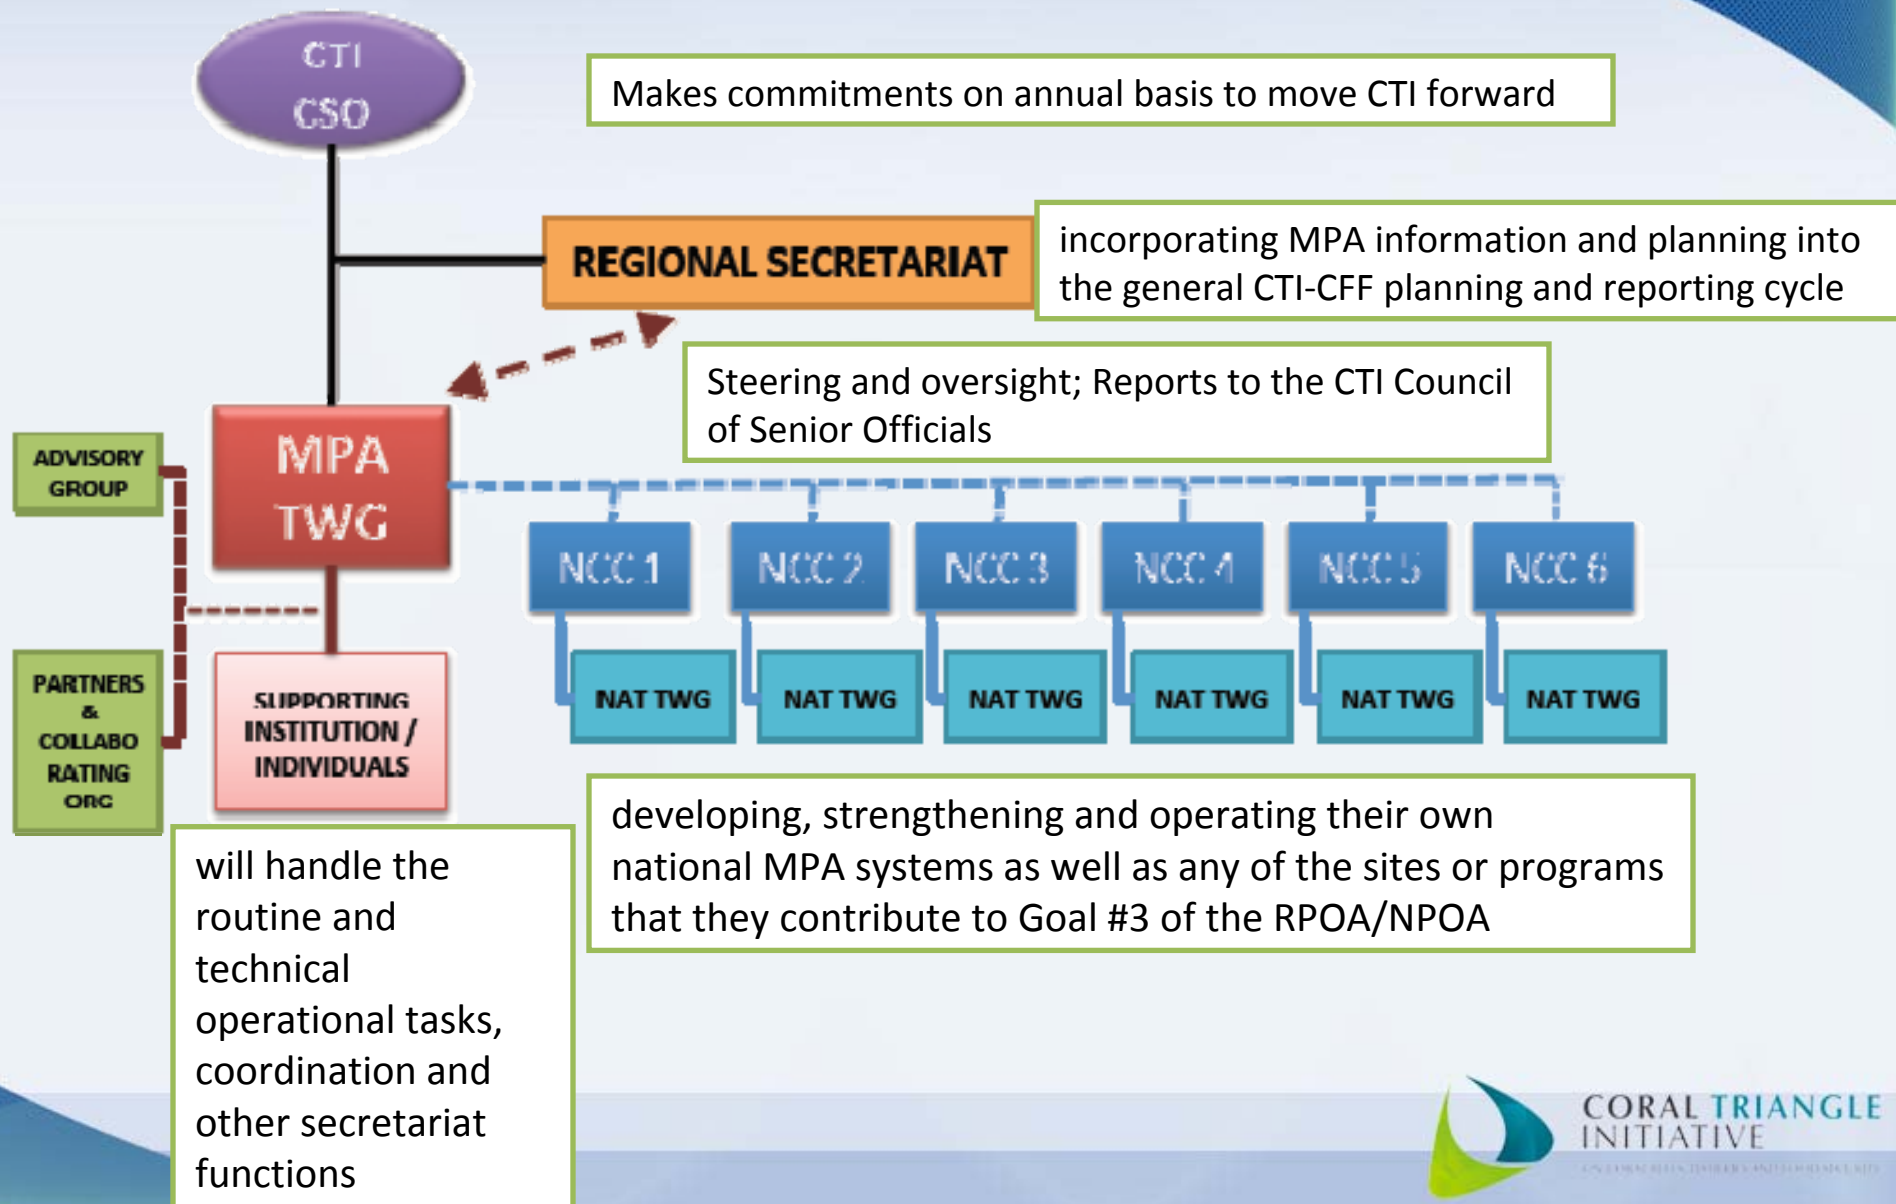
CTI CSO

Makes commitments on annual basis to move CTI forward

REGIONAL SECRETARIAT

incorporating MPA information and planning into the general CTI-CFF planning and reporting cycle

Steering and oversight; Reports to the CTI Council of Senior Officials

ADVISORY GROUP

MPA TWG

NCC 1

NCC 2

NCC 3

NCC 4

NCC 5

NCC 6

NAT TWG

NAT TWG

NAT TWG

NAT TWG

NAT TWG

NAT TWG

PARTNERS & COLLABO RATING ORG

SUPPORTING INSTITUTION / INDIVIDUALS

developing, strengthening and operating their own national MPA systems as well as any of the sites or programs that they contribute to Goal #3 of the RPOA/NPOA

will handle the routine and technical operational tasks, coordination and other secretariat functions

CORAL TRIANGLE INITIATIVE
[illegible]